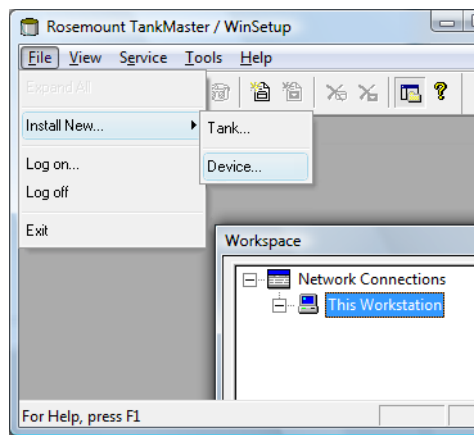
Rosemount TankMaster / WinSetup

File View Service Tools Help

Expand All

Install New...

Tank...

Device...

Log on...

Log off

Exit

Workspace

Network Connections

This Workstation

For Help, press F1